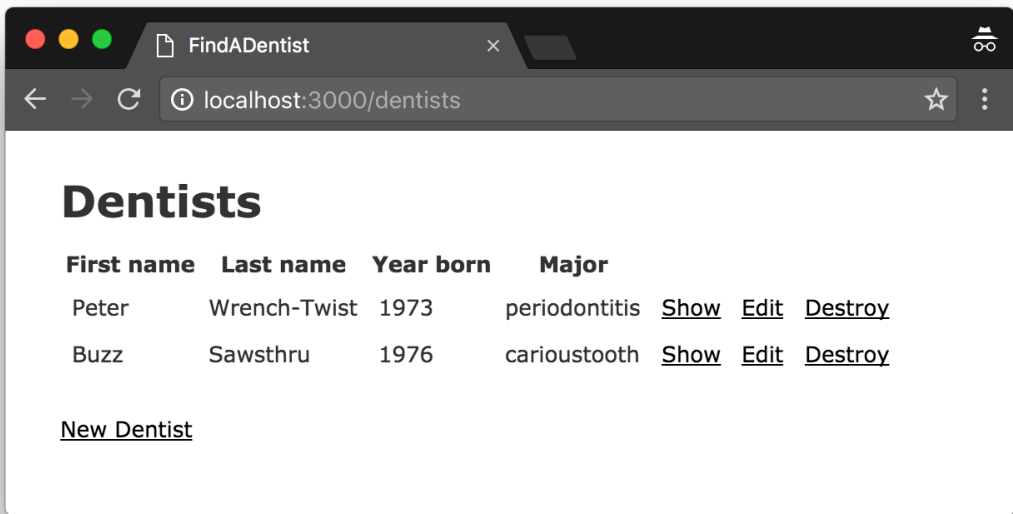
FindADentist ×

localhost:3000/dentists

Dentists

| First name | Last name | Year born | Major | | | |
|---|---|---|---|---|---|---|
| Peter | Wrench-Twist | 1973 | periodontitis | Show | Edit | Destroy |
| Buzz | Sawsthru | 1976 | carioustooth | Show | Edit | Destroy |

New Dentist